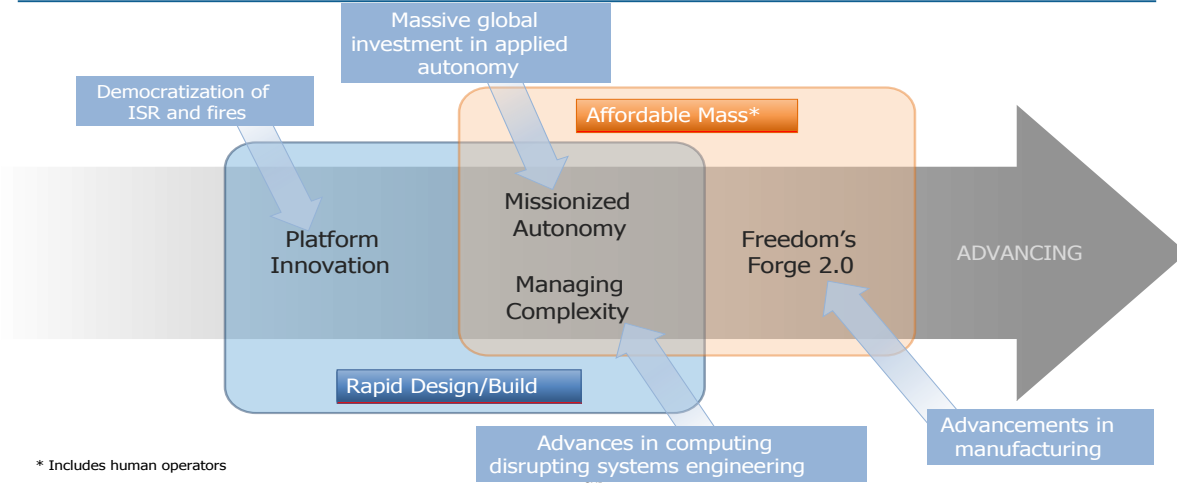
Massive global investment in applied autonomy

Democratization of ISR and fires

Affordable Mass*

Missionized Autonomy

Platform Innovation

Freedom's Forge 2.0

ADVANCING

Managing Complexity

Rapid Design/Build

Advancements in manufacturing

Advances in computing disrupting systems engineering

* Includes human operators